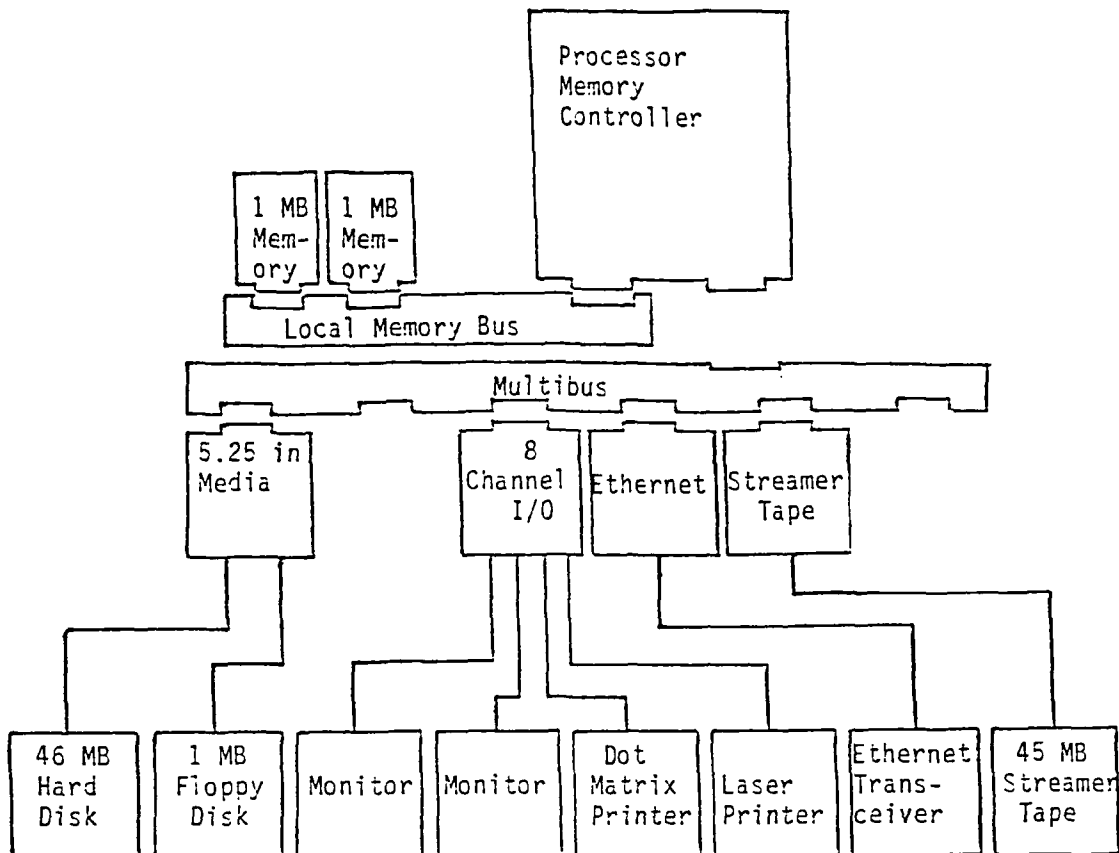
Processor Memory Controller

1 MB Memory

1 MB Memory

Local Memory Bus

Multibus

5.25 in Media

8 Channel I/O

Ethernet

Streamer Tape

46 MB Hard Disk

1 MB Floppy Disk

Monitor

Monitor

Dot Matrix Printer

Laser Printer

Ethernet Transceiver

45 MB Streamer Tape